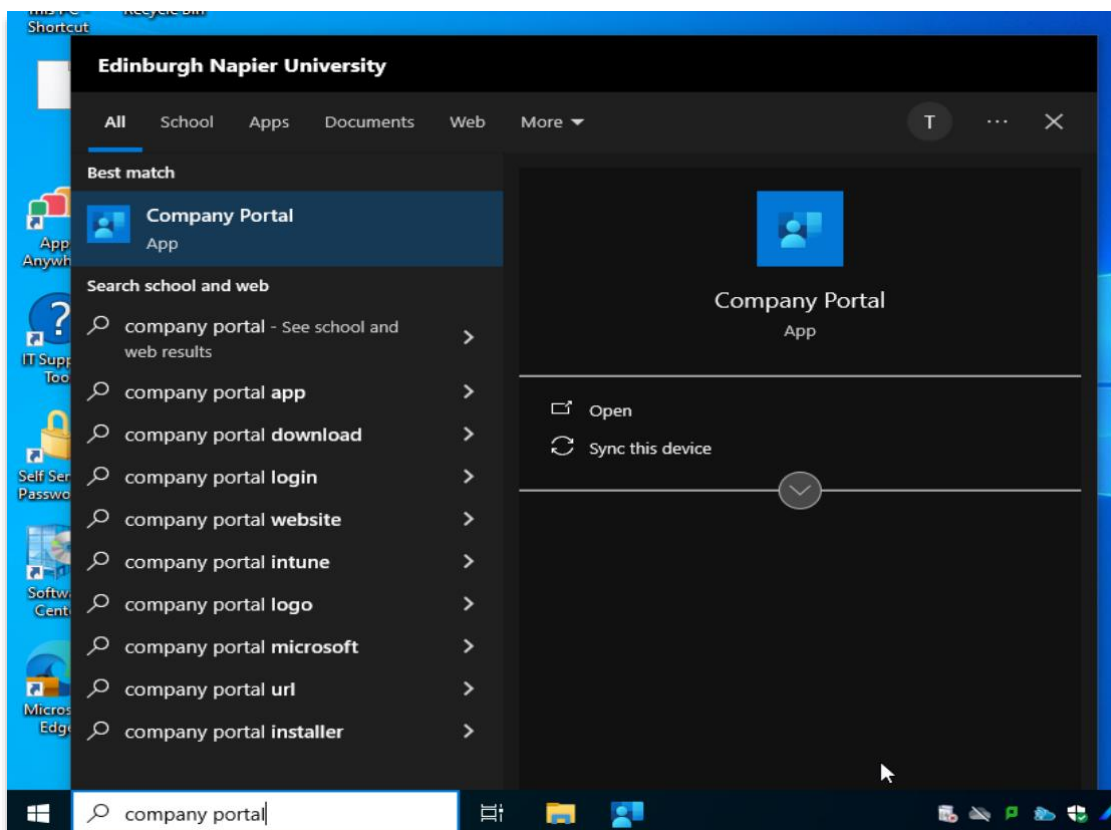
Shortcut

App Anywh

IT Supp Too

Self Ser Passwo

Softw Cent

Micros Edge

Edinburgh Napier University

All School Apps Documents Web More

T ···

Best match

Company Portal
App

Search school and web

company portal - See school and web results

company portal app

company portal download

company portal login

company portal website

company portal intune

company portal logo

company portal microsoft

company portal url

company portal installer

Company Portal
App

Open

Sync this device

company portal